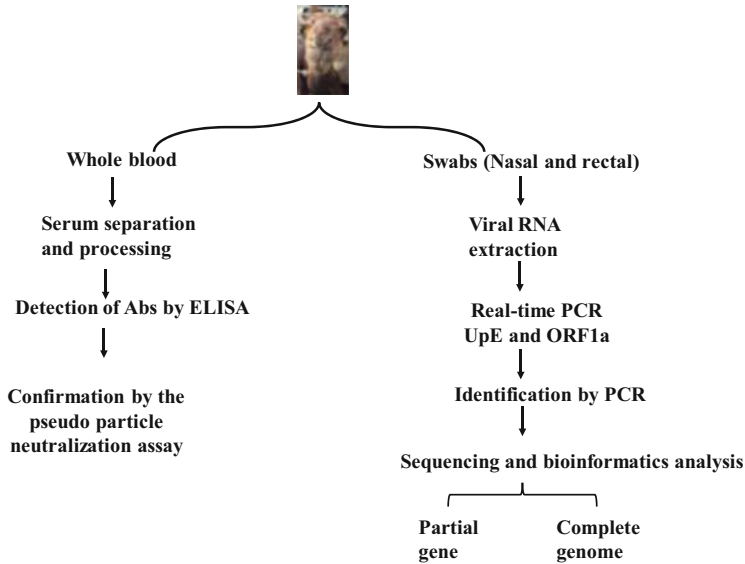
Whole blood

Serum separation and processing

Detection of Abs by ELISA

Confirmation by the pseudo particle neutralization assay

Swabs (Nasal and rectal)

Viral RNA extraction

Real-time PCR UpE and ORF1a

Identification by PCR

Sequencing and bioinformatics analysis

Partial gene

Complete genome